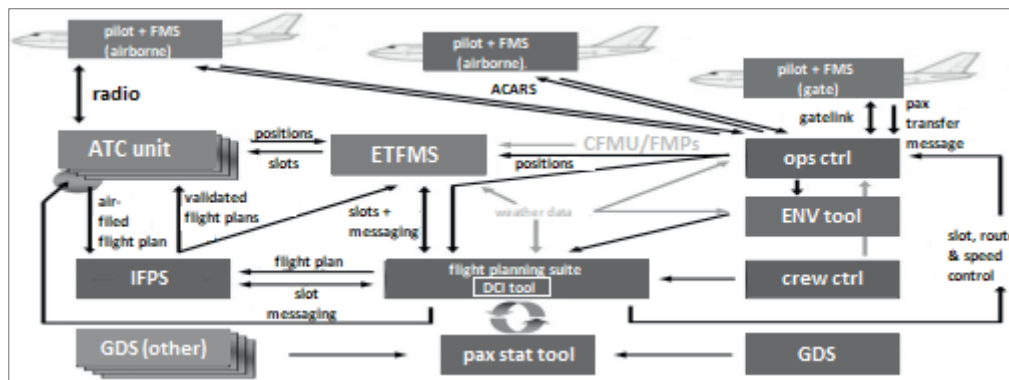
pilot + FMS (airborne)

pilot + FMS (airborne)

pilot + FMS (gate)

radio

ACARS

gatelink

pax transfer message

ATC unit

positions

slots

ETFMS

CFMU/FMPs

positions

ops ctrl

air-filed flight plan

validated flight plans

slots + messaging

weather data

ENV tool

slot, rout & speed control

IFPS

flight plan

slot messaging

flight planning suite

DCI tool

crew ctrl

GDS (other)

pax stat tool

GDS